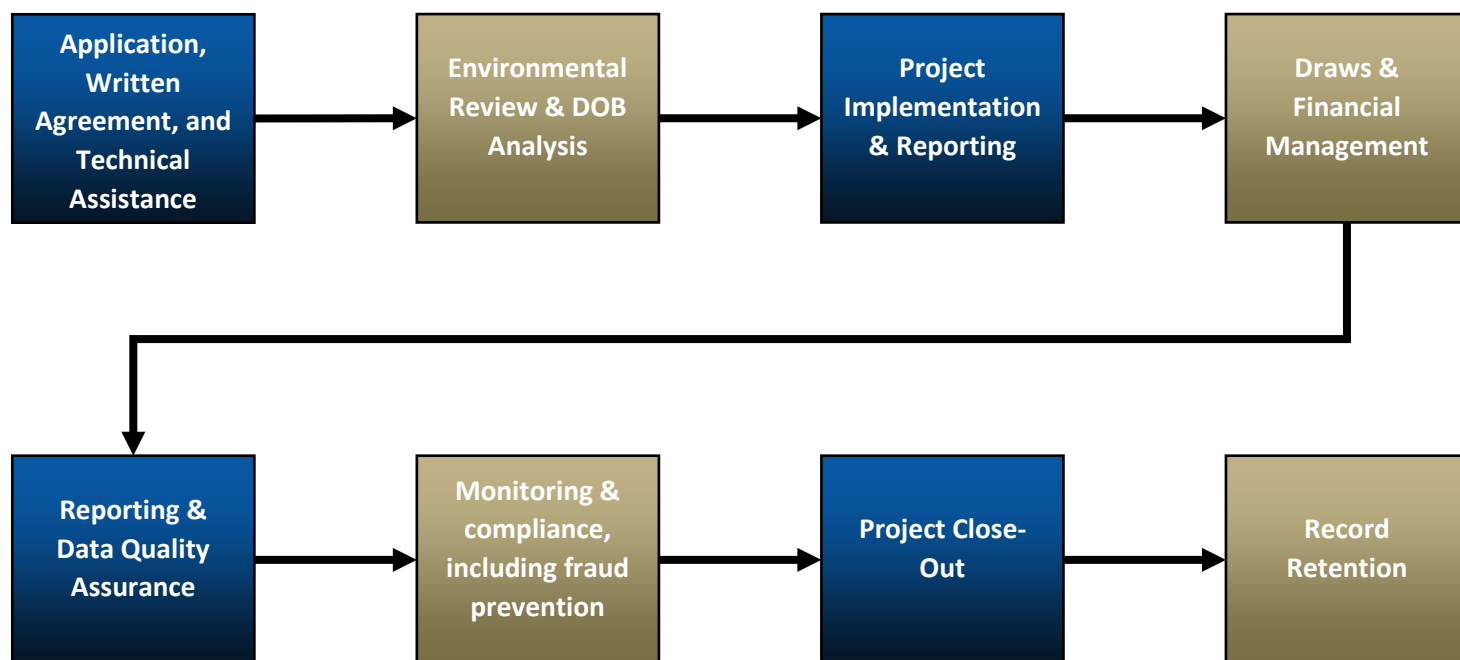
Application, Written Agreement, and Technical Assistance

Environmental Review & DOB Analysis

Project Implementation & Reporting

Draws & Financial Management

Reporting & Data Quality Assurance

Monitoring & compliance, including fraud prevention

Project Close-Out

Record Retention